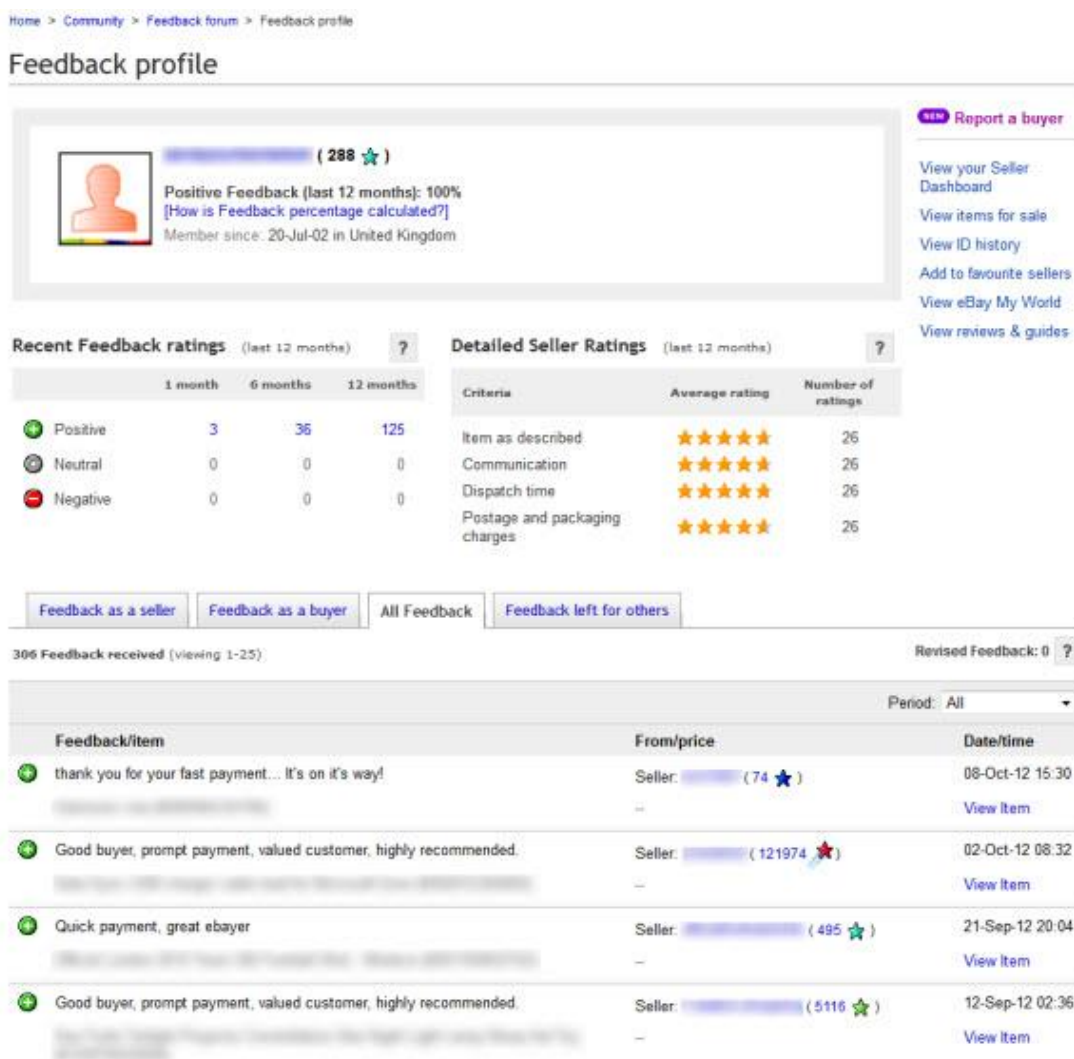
Home > Community > Feedback forum > Feedback profile

Feedback profile

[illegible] ( 288 )

Positive Feedback (last 12 months): 100%
[How is Feedback percentage calculated?]
Member since: 20-Jul-02 in United Kingdom

NEW Report a buyer

View your Seller Dashboard
View items for sale
View ID history
Add to favourite sellers
View eBay My World
View reviews & guides

Recent Feedback ratings (last 12 months) ?

| | 1 month | 6 months | 12 months |
|---|---|---|---|
| Positive | 3 | 36 | 125 |
| Neutral | 0 | 0 | 0 |
| Negative | 0 | 0 | 0 |

Detailed Seller Ratings (last 12 months) ?

| Criteria | Average rating | Number of ratings |
|---|---|---|
| Item as described | | 26 |
| Communication | | 26 |
| Dispatch time | | 26 |
| Postage and packaging charges | | 26 |

Feedback as a seller | Feedback as a buyer | All Feedback | Feedback left for others

306 Feedback received (viewing 1-25)

Revised Feedback: 0 ?

Period: All

| Feedback/item | From/price | Date/time |
|---|---|---|
| thank you for your fast payment... It's on it's way! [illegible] | Seller: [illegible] ( 74 ) – | 08-Oct-12 15:30 View Item |
| Good buyer, prompt payment, valued customer, highly recommended. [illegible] | Seller: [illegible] ( 121974 ) – | 02-Oct-12 08:32 View Item |
| Quick payment, great ebayer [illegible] | Seller: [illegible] ( 495 ) – | 21-Sep-12 20:04 View Item |
| Good buyer, prompt payment, valued customer, highly recommended. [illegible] | Seller: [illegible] ( 5116 ) – | 12-Sep-12 02:36 View Item |